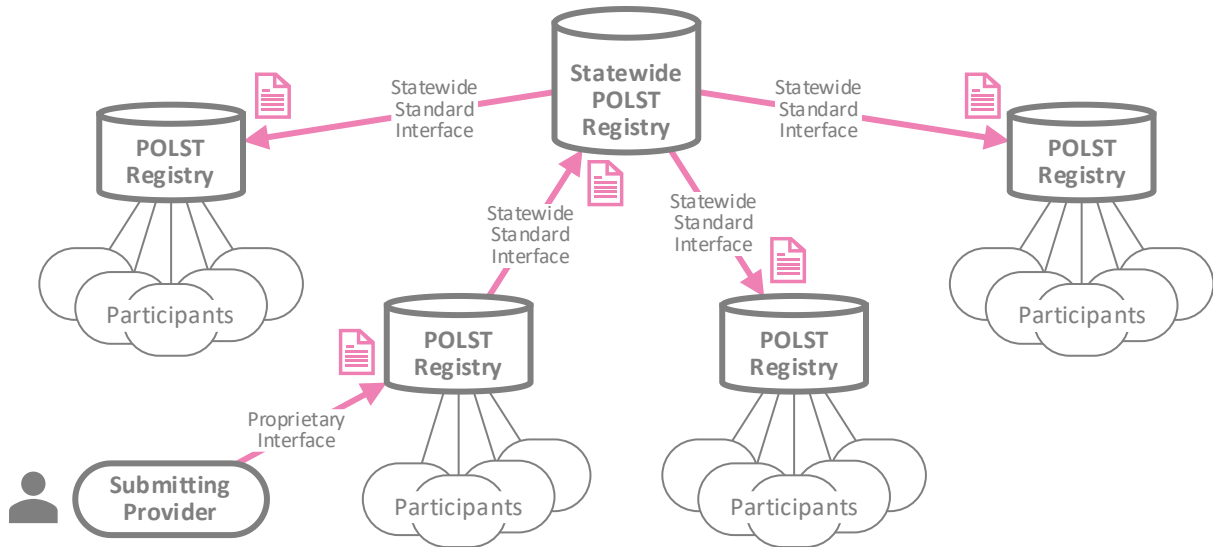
Statewide POLST Registry

Statewide Standard Interface

POLST Registry

Participants

Statewide Standard Interface

POLST Registry

Participants

Statewide Standard Interface

POLST Registry

Participants

Proprietary Interface

Submitting Provider

Statewide Standard Interface

POLST Registry

Participants